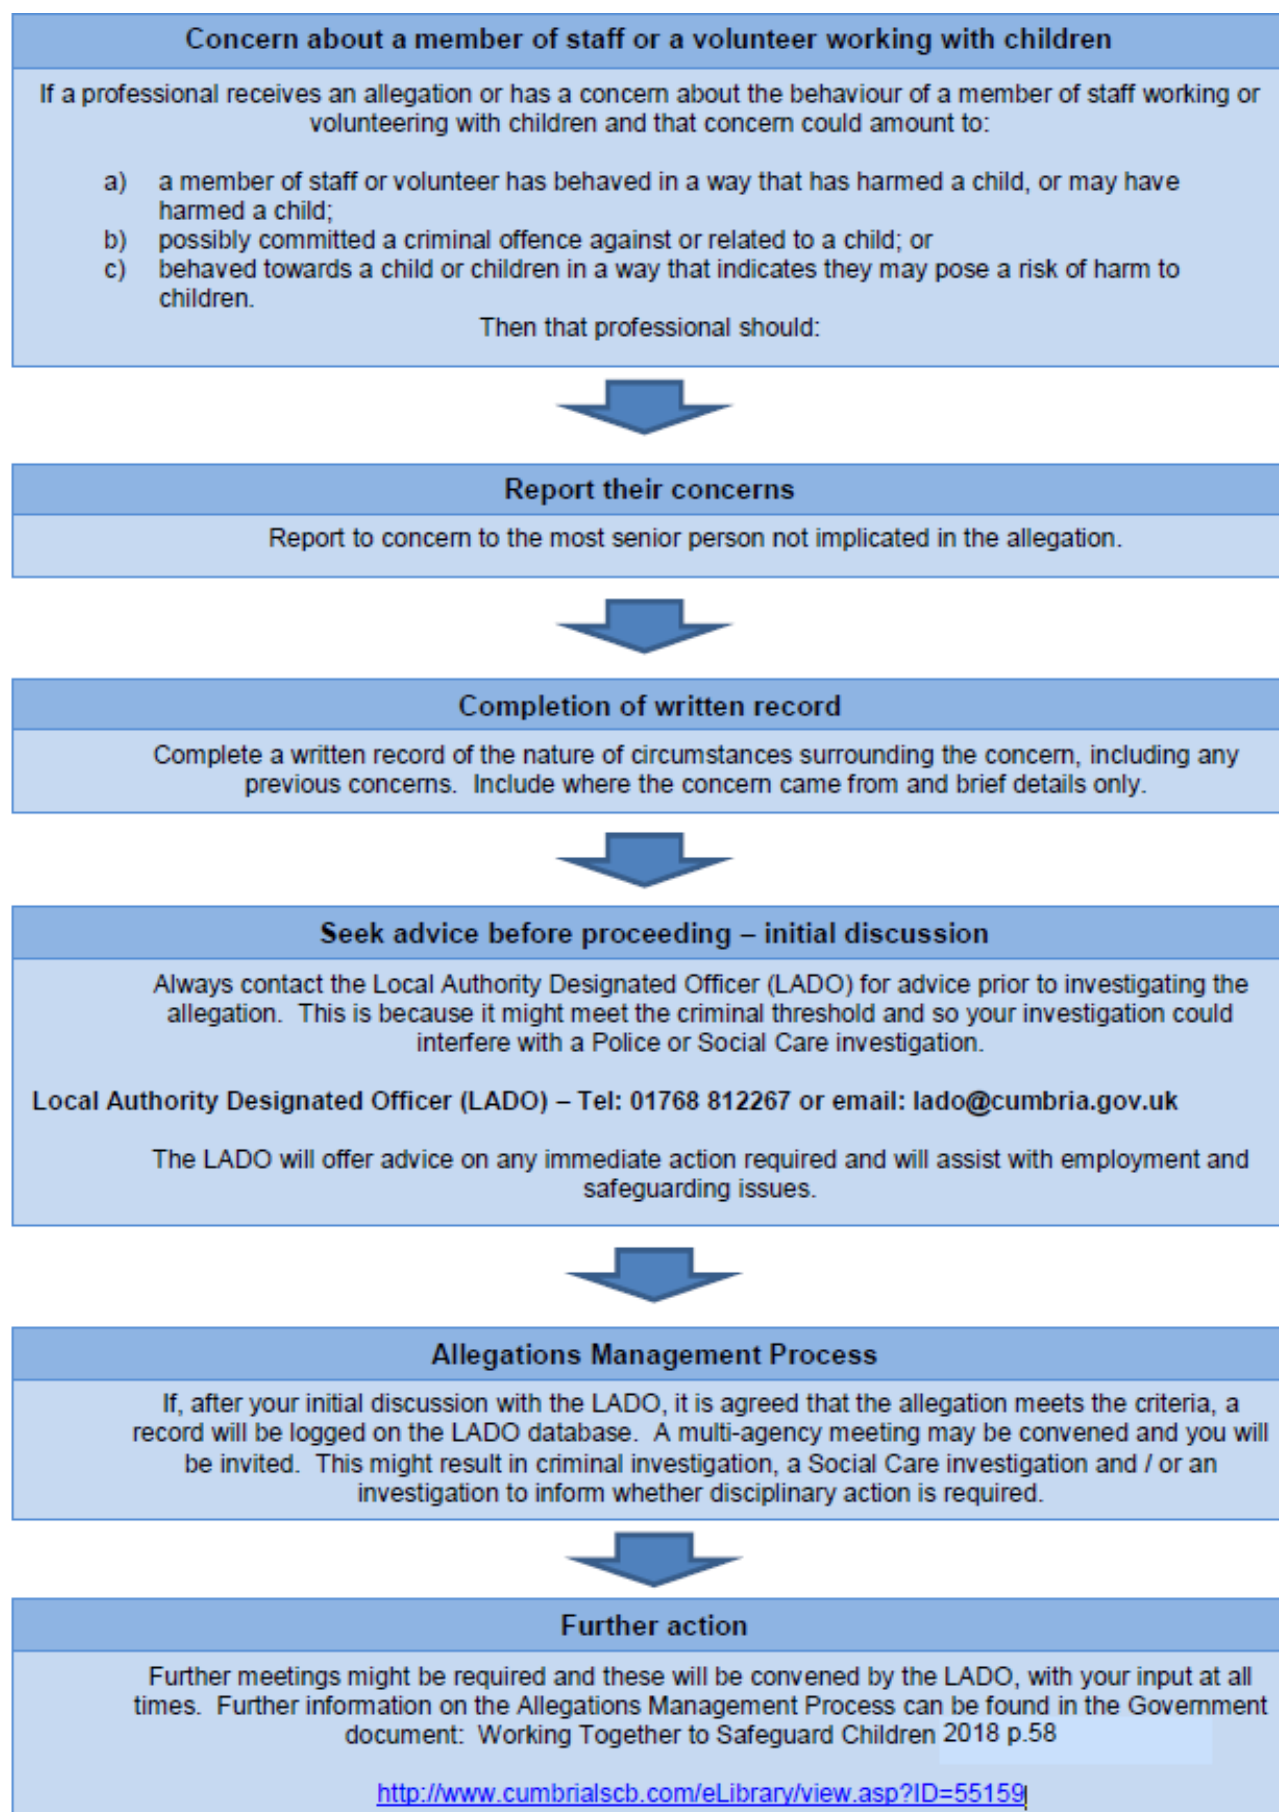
Concern about a member of staff or a volunteer working with children

If a professional receives an allegation or has a concern about the behaviour of a member of staff working or volunteering with children and that concern could amount to:

a) a member of staff or volunteer has behaved in a way that has harmed a child, or may have harmed a child;
b) possibly committed a criminal offence against or related to a child; or
c) behaved towards a child or children in a way that indicates they may pose a risk of harm to children.

Then that professional should:

Report their concerns

Report to concern to the most senior person not implicated in the allegation.

Completion of written record

Complete a written record of the nature of circumstances surrounding the concern, including any previous concerns. Include where the concern came from and brief details only.

Seek advice before proceeding – initial discussion

Always contact the Local Authority Designated Officer (LADO) for advice prior to investigating the allegation. This is because it might meet the criminal threshold and so your investigation could interfere with a Police or Social Care investigation.

Local Authority Designated Officer (LADO) – Tel: 01768 812267 or email: lado@cumbria.gov.uk

The LADO will offer advice on any immediate action required and will assist with employment and safeguarding issues.

Allegations Management Process

If, after your initial discussion with the LADO, it is agreed that the allegation meets the criteria, a record will be logged on the LADO database. A multi-agency meeting may be convened and you will be invited. This might result in criminal investigation, a Social Care investigation and / or an investigation to inform whether disciplinary action is required.

Further action

Further meetings might be required and these will be convened by the LADO, with your input at all times. Further information on the Allegations Management Process can be found in the Government document: Working Together to Safeguard Children 2018 p.58

http://www.cumbrialscb.com/eLibrary/view.asp?ID=55159